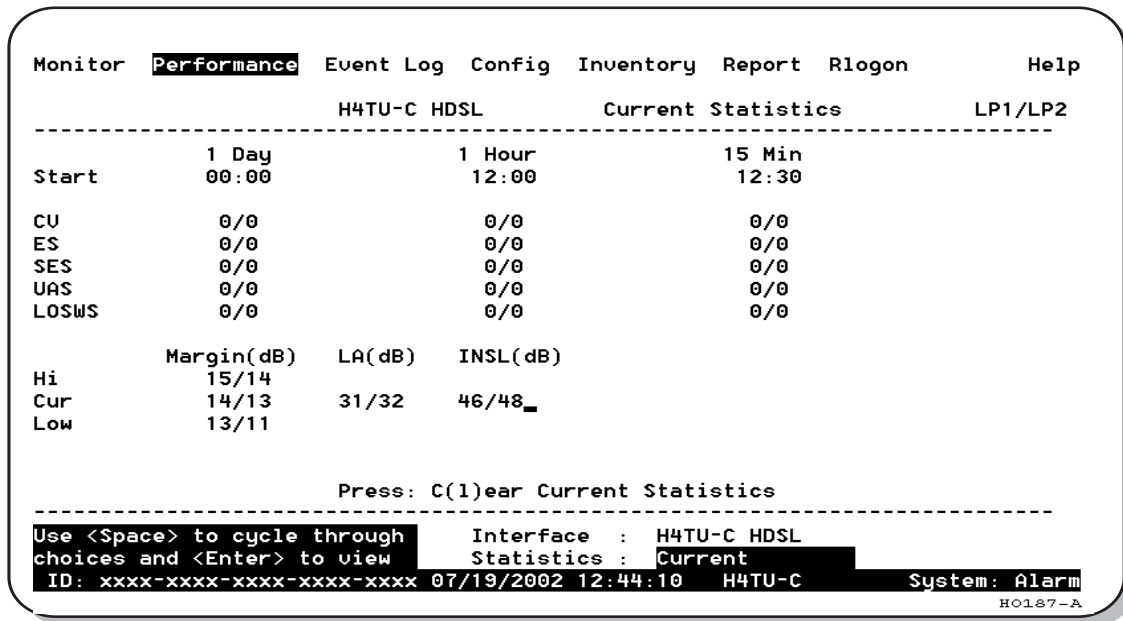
Monitor Performance Event Log Config Inventory Report Rlogon Help

H4TU-C HDSL Current Statistics LP1/LP2

| | 1 Day | 1 Hour | 15 Min |
|---|---|---|---|
| Start | 00:00 | 12:00 | 12:30 |
| CV | 0/0 | 0/0 | 0/0 |
| ES | 0/0 | 0/0 | 0/0 |
| SES | 0/0 | 0/0 | 0/0 |
| UAS | 0/0 | 0/0 | 0/0 |
| LOSWS | 0/0 | 0/0 | 0/0 |

| | Margin(dB) | LA(dB) | INSL(dB) |
|---|---|---|---|
| Hi | 15/14 | | |
| Cur | 14/13 | 31/32 | 46/48 |
| Low | 13/11 | | |

Press: C(l)ear Current Statistics

Use <Space> to cycle through choices and <Enter> to view

Interface : H4TU-C HDSL
Statistics : Current

ID: xxxx-xxxx-xxxx-xxxx-xxxx 07/19/2002 12:44:10 H4TU-C System: Alarm

H0187-A